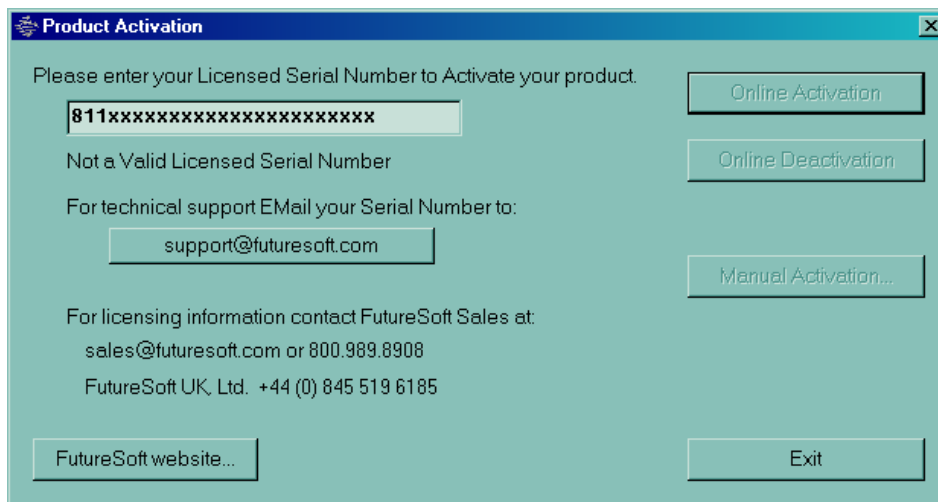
Product Activation

Please enter your Licensed Serial Number to Activate your product.

811xxxxxxxxxxxxxxxxxxxxx

Not a Valid Licensed Serial Number

For technical support EMail your Serial Number to:

support@futuresoft.com

For licensing information contact FutureSoft Sales at:

sales@futuresoft.com or 800.989.8908

FutureSoft UK, Ltd. +44 (0) 845 519 6185

Online Activation

Online Deactivation

Manual Activation...

FutureSoft website...

Exit